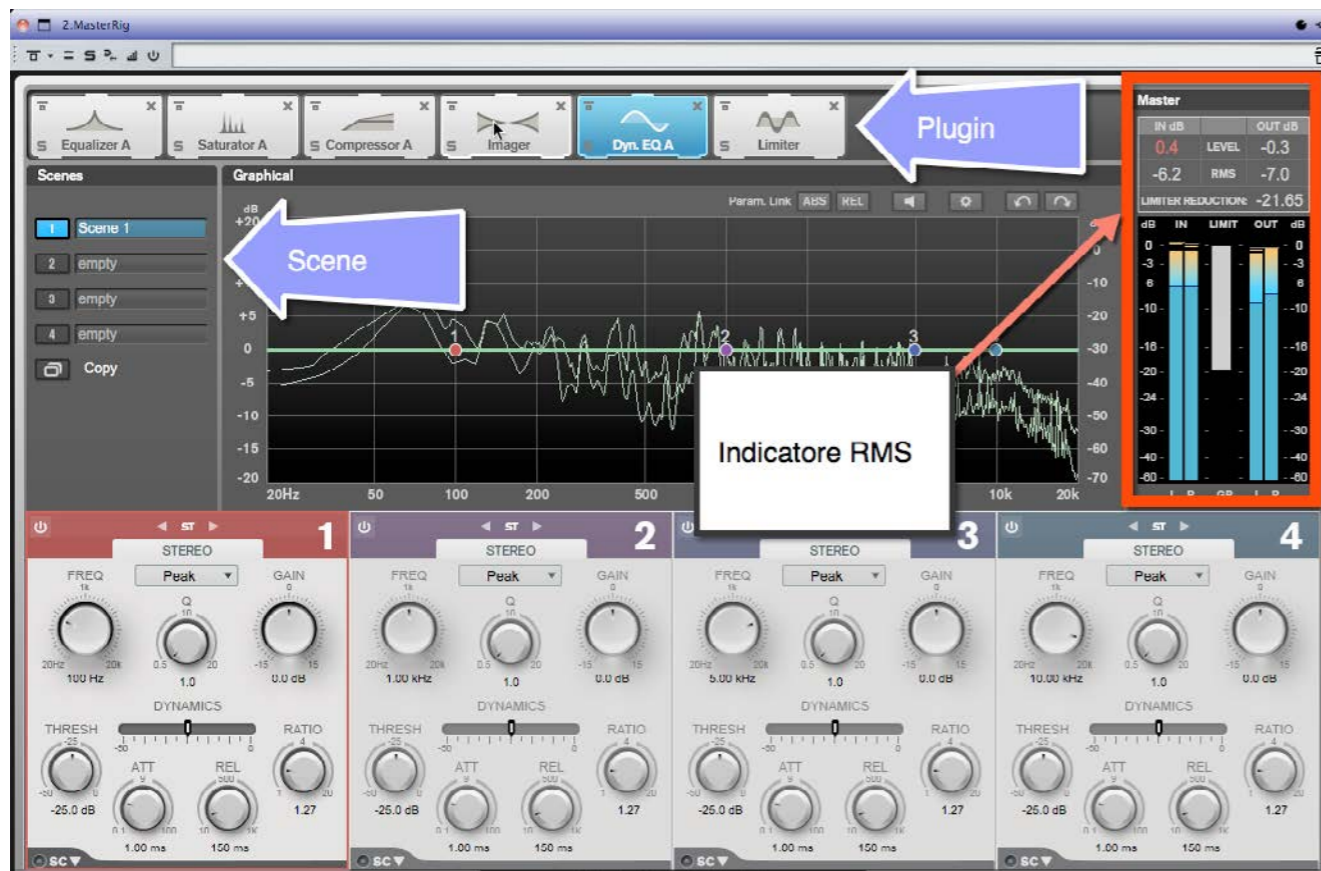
2.MasterRig

S Equalizer A
S Saturator A
S Compressor A
S Imager
Dyn. EQ A
S Limiter

Plugin

Scenes
Graphical

1 Scene 1
2 empty
3 empty
4 empty
Copy

Scene

Param. Link ABS REL

dB +20
+5
0
-5
-10
-15
-20
20Hz 50 100 200 500 10k 20k

-10
-20
-30
-40
-50
-60
-70

1 2 3

Indicatore RMS

Master
IN dB OUT dB
0.4 LEVEL -0.3
-6.2 RMS -7.0
LIMITER REDUCTION: -21.65
dB IN LIMIT OUT dB
0 -3 6 -10 -16 -20 -24 -30 -40 -60
L R GR L R

1
ST
STEREO
FREQ Peak GAIN
Q
20Hz 20k 0.5 20 -15 15
100 Hz 1.0 0.0 dB
DYNAMICS
THRESH RATIO
ATT REL
-25.0 dB 1.27
1.00 ms 150 ms
SC

2
ST
STEREO
FREQ Peak GAIN
Q
1.00 kHz 1.0 0.0 dB
DYNAMICS
THRESH RATIO
ATT REL
-25.0 dB 1.27
1.00 ms 150 ms
SC

3
ST
STEREO
FREQ Peak GAIN
Q
5.00 kHz 1.0 0.0 dB
DYNAMICS
THRESH RATIO
ATT REL
-25.0 dB 1.27
1.00 ms 150 ms
SC

4
ST
STEREO
FREQ Peak GAIN
Q
10.00 kHz 1.0 0.0 dB
DYNAMICS
THRESH RATIO
ATT REL
-25.0 dB 1.27
1.00 ms 150 ms
SC